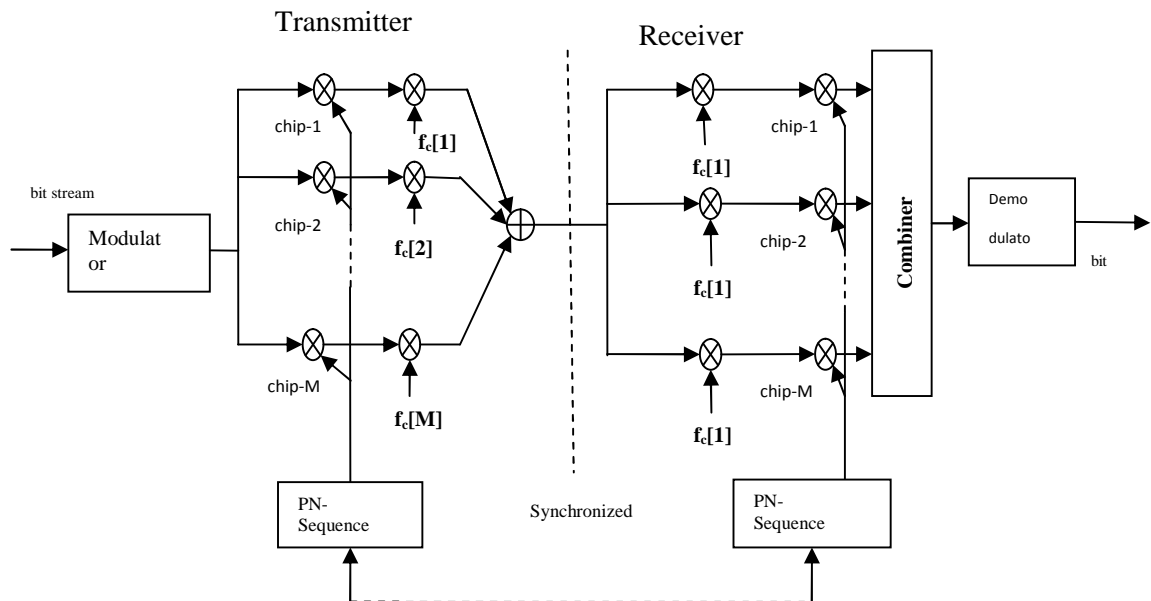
Transmitter

Receiver

bit stream

Modulat or

chip-1

$f_c[1]$

chip-2

$f_c[2]$

chip-M

$f_c[M]$

PN-Sequence

Synchronized

$f_c[1]$

chip-1

$f_c[1]$

chip-2

$f_c[1]$

chip-M

Combiner

Demo dulato

bit

PN-Sequence